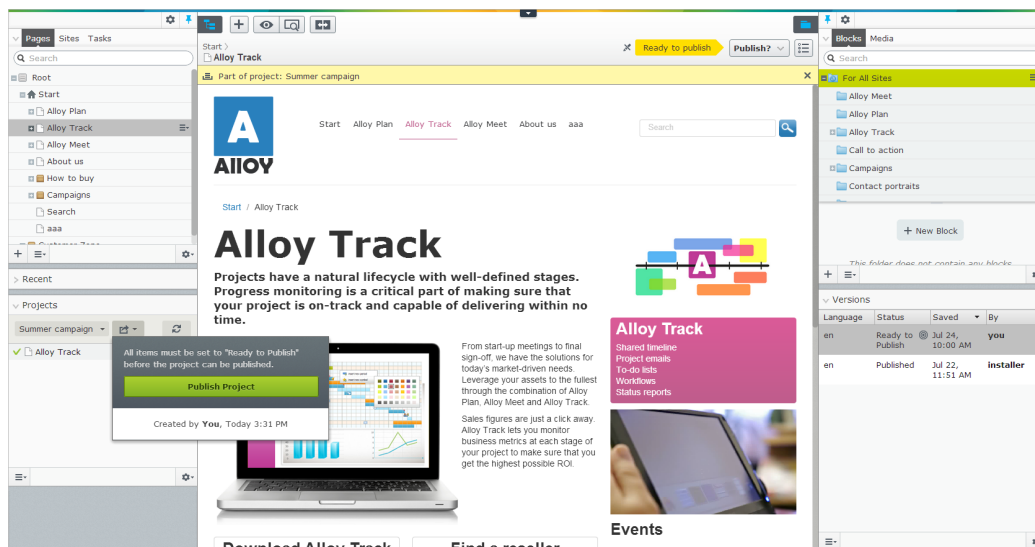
Pages Sites Tasks

Search

Root
Start
Alloy Plan
Alloy Track
Alloy Meet
About us
How to buy
Campaigns
Search
aaa

Recent

Projects

Summer campaign

Alloy Track

All items must be set to "Ready to Publish" before the project can be published.

Publish Project

Created by You, Today 3:31 PM

Start
Alloy Track

Ready to publish

Publish?

Part of project: Summer campaign

Start Alloy Plan Alloy Track Alloy Meet About us aaa

Search

Start / Alloy Track

Alloy Track

Projects have a natural lifecycle with well-defined stages. Progress monitoring is a critical part of making sure that your project is on-track and capable of delivering within no time.

From start-up meetings to final sign-off, we have the solutions for today's market-driven needs. Leverage your assets to the fullest through the combination of Alloy Plan, Alloy Meet and Alloy Track.

Sales figures are just a click away. Alloy Track lets you monitor business metrics at each stage of your project to make sure that you get the highest possible ROI.

Alloy Track
Shared timeline
Project emails
To-do lists
Workflows
Status reports

Events

Blocks Media

Search

For All Sites
Alloy Meet
Alloy Plan
Alloy Track
Call to action
Campaigns
Contact portraits

New Block

This folder does not contain any blocks

Versions

| Language | Status | Saved | By |
|---|---|---|---|
| en | Ready to Publish | Jul 24, 10:00 AM | you |
| en | Published | Jul 22, 11:51 AM | installer |